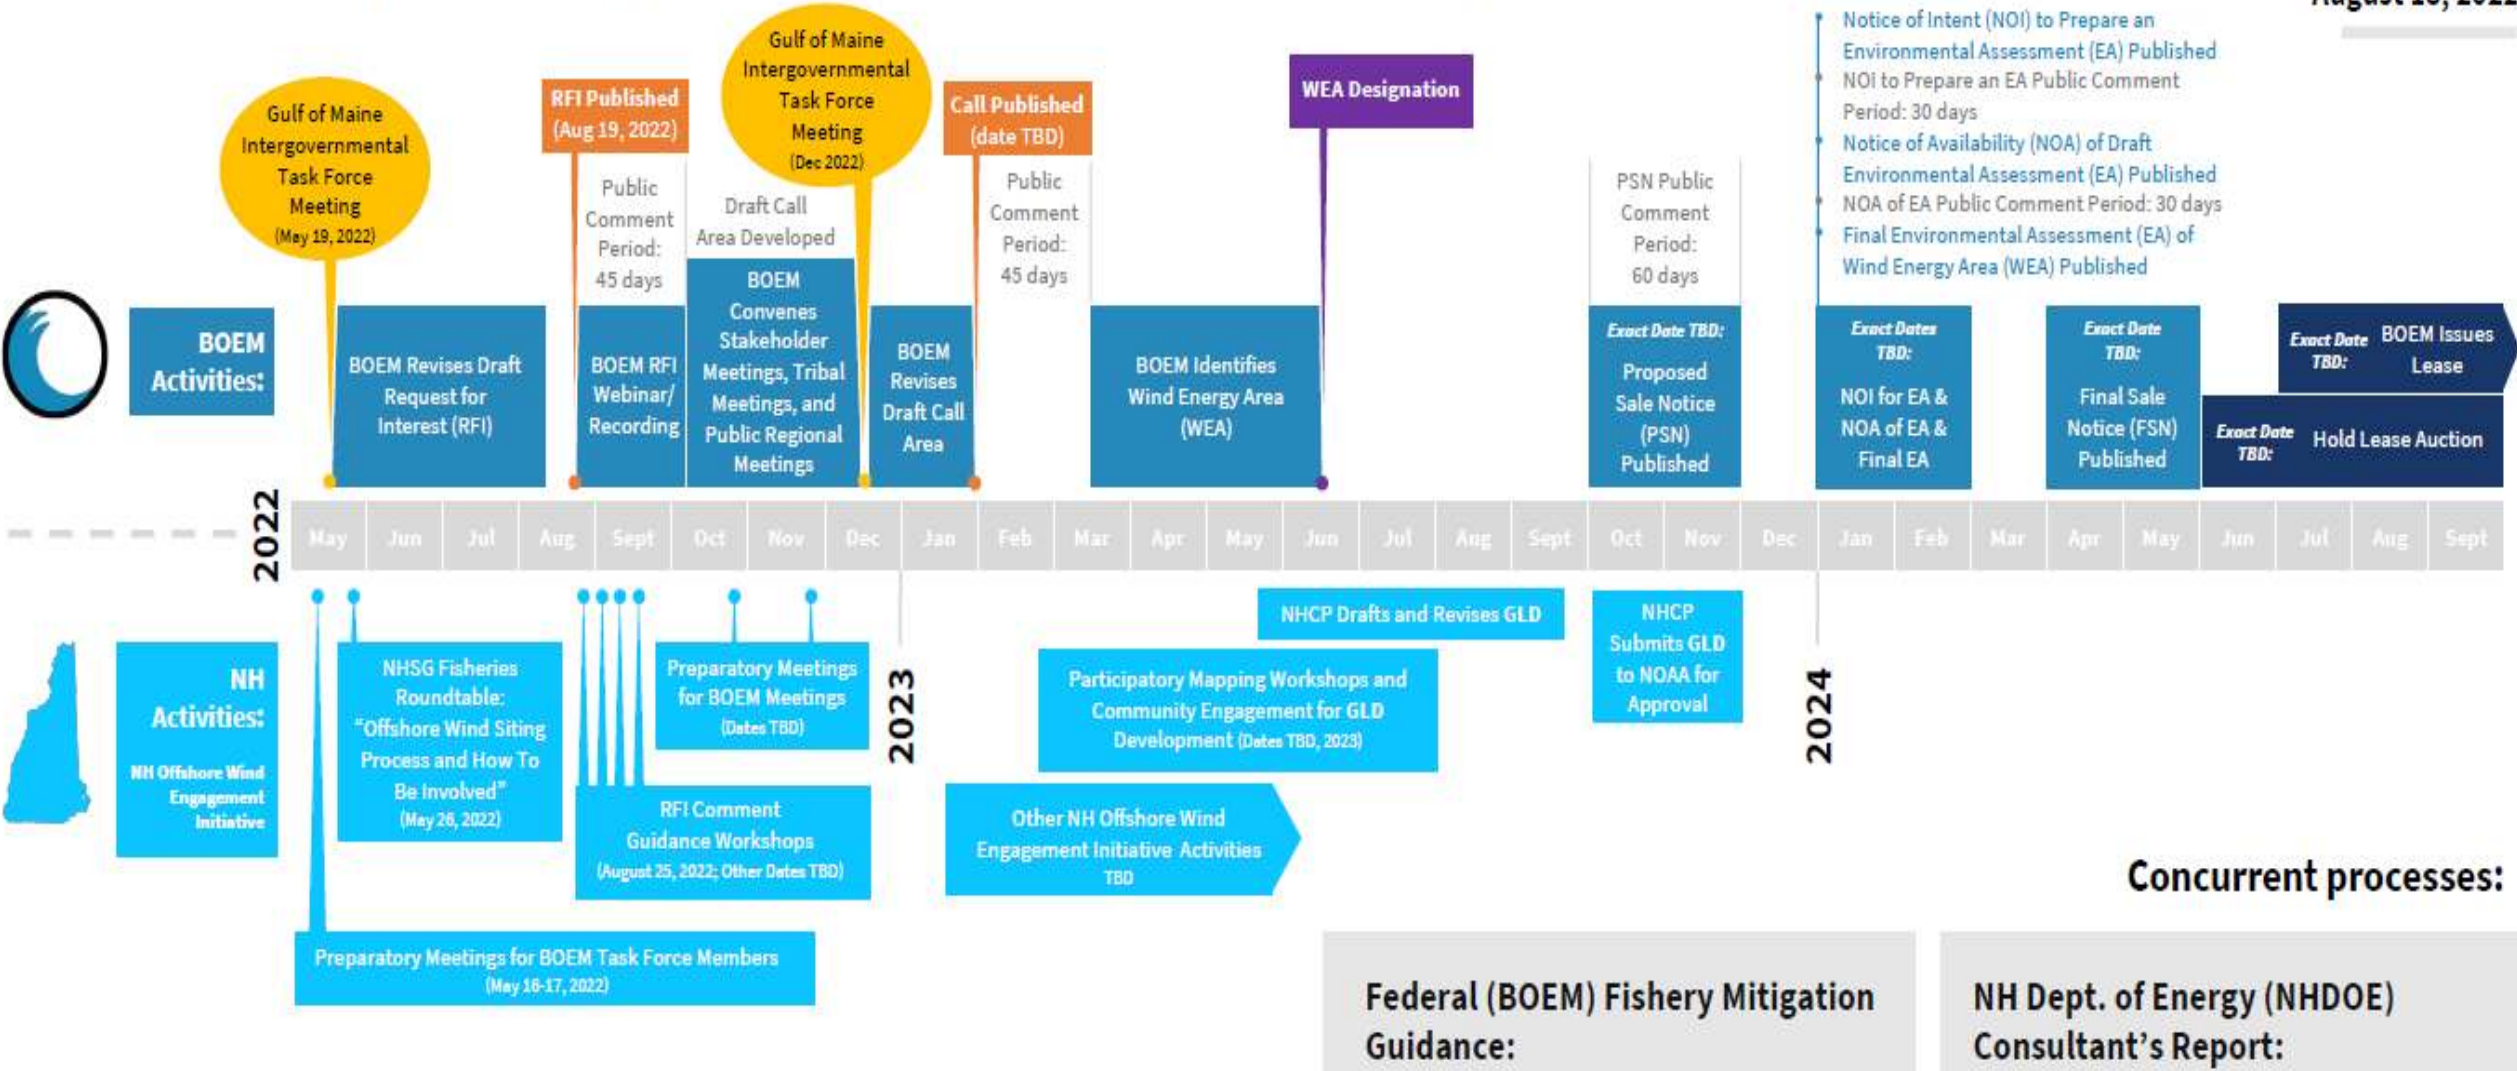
August 16, 2022

Gulf of Maine Intergovernmental Task Force Meeting (May 19, 2022)

RFI Published (Aug 19, 2022)

Public Comment Period: 45 days

Gulf of Maine Intergovernmental Task Force Meeting (Dec 2022)

Draft Call Area Developed

Call Published (date TBD)

Public Comment Period: 45 days

WEA Designation

PSN Public Comment Period: 60 days

Notice of Intent (NOI) to Prepare an Environmental Assessment (EA) Published
NOI to Prepare an EA Public Comment Period: 30 days
Notice of Availability (NOA) of Draft Environmental Assessment (EA) Published
NOA of EA Public Comment Period: 30 days
Final Environmental Assessment (EA) of Wind Energy Area (WEA) Published

BOEM Activities:

BOEM Revises Draft Request for Interest (RFI)

BOEM RFI Webinar/ Recording

BOEM Convenes Stakeholder Meetings, Tribal Meetings, and Public Regional Meetings

BOEM Revises Draft Call Area

BOEM Identifies Wind Energy Area (WEA)

Exact Date TBD: Proposed Sale Notice (PSN) Published

Exact Dates TBD: NOI for EA & NOA of EA & Final EA

Exact Date TBD: Final Sale Notice (FSN) Published

Exact Date TBD: BOEM Issues Lease

Exact Date TBD: Hold Lease Auction

2022

May | Jun | Jul | Aug | Sept | Oct | Nov | Dec | Jan | Feb | Mar | Apr | May | Jun | Jul | Aug | Sept | Oct | Nov | Dec | Jan | Feb | Mar | Apr | May | Jun | Jul | Aug | Sept

2023

2024

NH Activities:

NH Offshore Wind Engagement Initiative

NHSG Fisheries Roundtable: "Offshore Wind Siting Process and How To Be Involved" (May 26, 2022)

Preparatory Meetings for BOEM Meetings (Dates TBD)

RFI Comment Guidance Workshops (August 25, 2022; Other Dates TBD)

NHCP Drafts and Revises GLD

NHCP Submits GLD to NOAA for Approval

Participatory Mapping Workshops and Community Engagement for GLD Development (Dates TBD, 2023)

Other NH Offshore Wind Engagement Initiative Activities TBD

Preparatory Meetings for BOEM Task Force Members (May 16-17, 2022)

Concurrent processes:

Federal (BOEM) Fishery Mitigation Guidance:

NH Dept. of Energy (NHDOE) Consultant's Report: